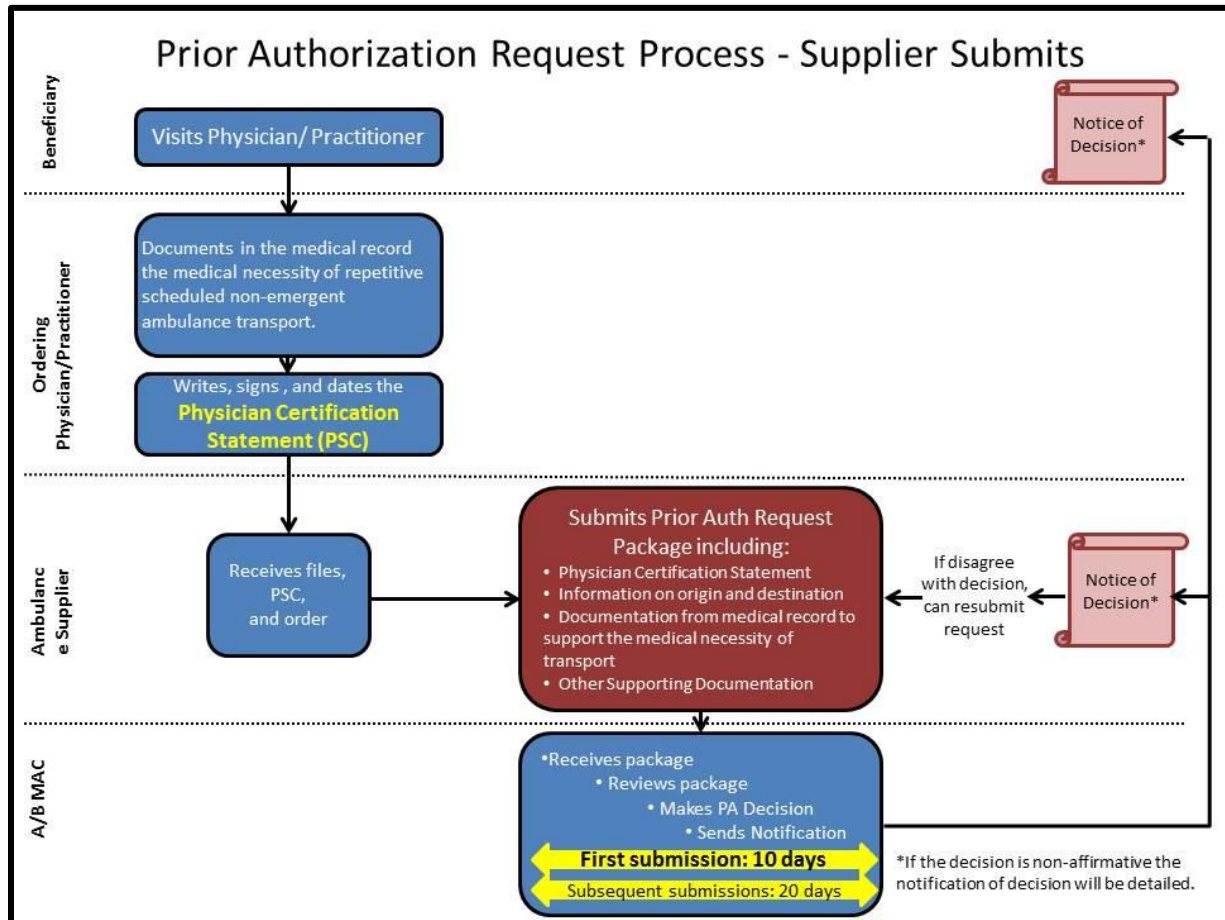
Prior Authorization Request Process - Supplier Submits

Beneficiary

Visits Physician/ Practitioner

Notice of Decision*

Ordering Physician/Practitioner

Documents in the medical record the medical necessity of repetitive scheduled non-emergent ambulance transport.

Writes, signs , and dates the Physician Certification Statement (PSC)

Ambulanc e Supplier

Receives files, PSC, and order

Submits Prior Auth Request Package including:
• Physician Certification Statement
• Information on origin and destination
• Documentation from medical record to support the medical necessity of transport
• Other Supporting Documentation

If disagree with decision, can resubmit request

Notice of Decision*

A/B MAC

•Receives package
• Reviews package
• Makes PA Decision
• Sends Notification

First submission: 10 days

Subsequent submissions: 20 days

*If the decision is non-affirmative the notification of decision will be detailed.